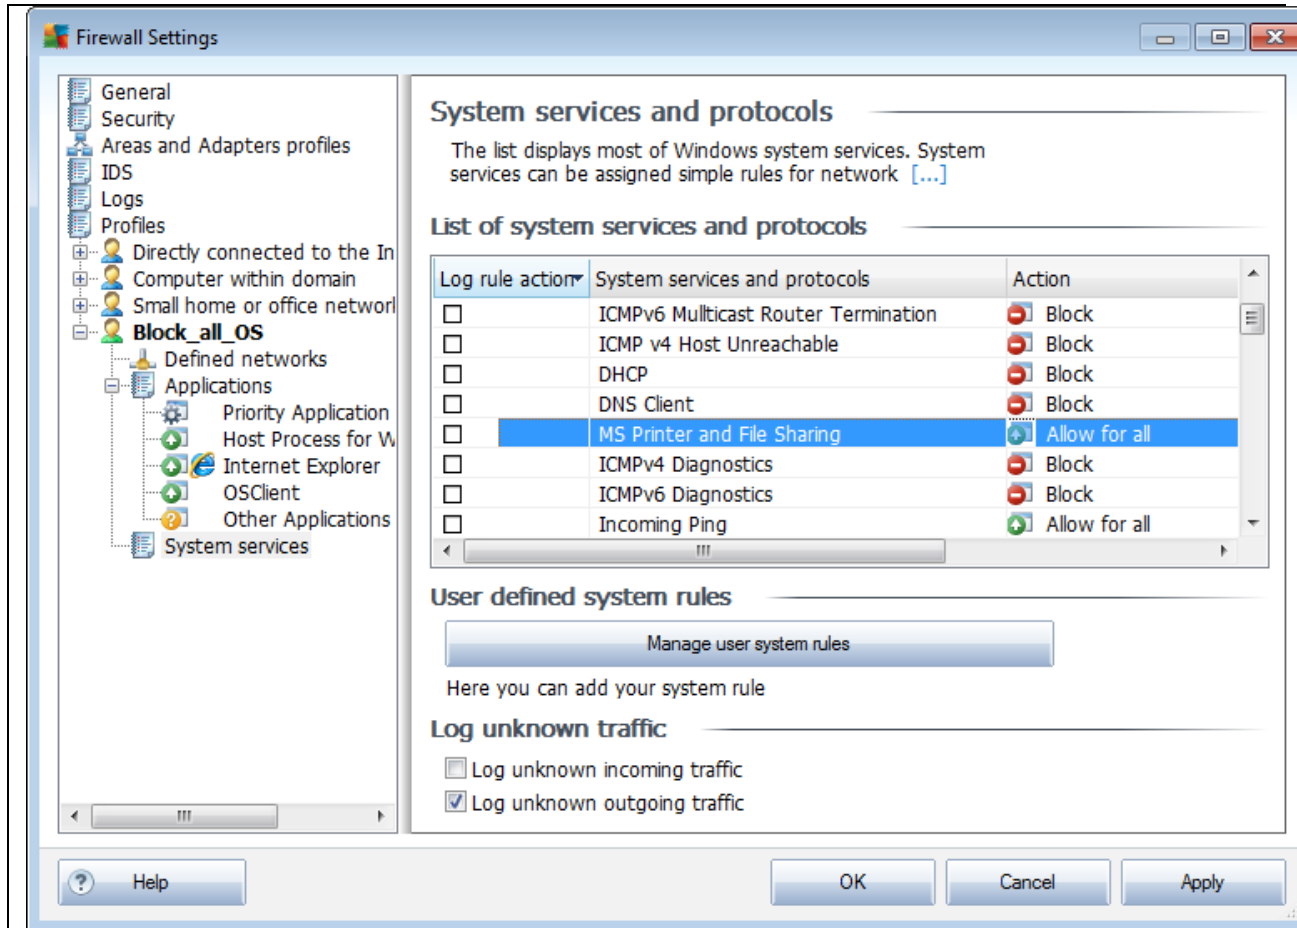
Firewall Settings

General
Security
Areas and Adapters profiles
IDS
Logs
Profiles
Directly connected to the In
Computer within domain
Small home or office networl
Block_all_OS
Defined networks
Applications
Priority Application
Host Process for W
Internet Explorer
OSClient
Other Applications
System services

System services and protocols

The list displays most of Windows system services. System services can be assigned simple rules for network [...]

List of system services and protocols

| Log rule action | System services and protocols | Action |
|---|---|---|
| ☐ | ICMPv6 Multicast Router Termination | Block |
| ☐ | ICMP v4 Host Unreachable | Block |
| ☐ | DHCP | Block |
| ☐ | DNS Client | Block |
| ☐ | MS Printer and File Sharing | Allow for all |
| ☐ | ICMPv4 Diagnostics | Block |
| ☐ | ICMPv6 Diagnostics | Block |
| ☐ | Incoming Ping | Allow for all |

User defined system rules

Manage user system rules

Here you can add your system rule

Log unknown traffic

☐ Log unknown incoming traffic
☑ Log unknown outgoing traffic

Help
OK
Cancel
Apply